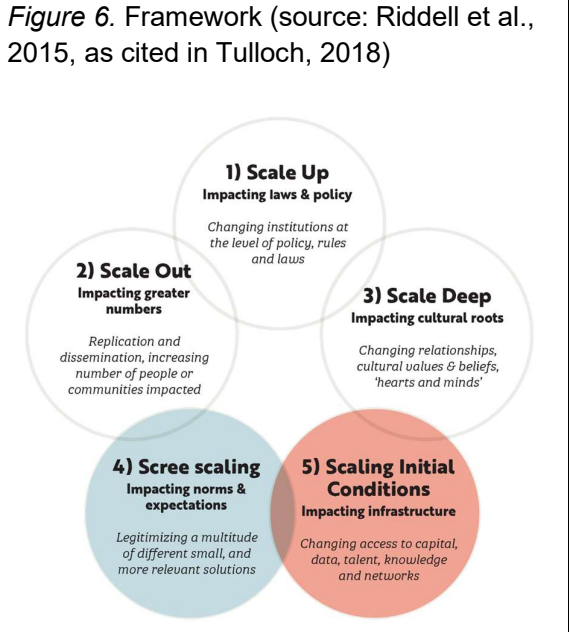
*Figure 6.* Framework (source: Riddell et al., 2015, as cited in Tulloch, 2018)

**1) Scale Up**
**Impacting laws & policy**
*Changing institutions at the level of policy, rules and laws*

**2) Scale Out**
**Impacting greater numbers**
*Replication and dissemination, increasing number of people or communities impacted*

**3) Scale Deep**
**Impacting cultural roots**
*Changing relationships, cultural values & beliefs, 'hearts and minds'*

**4) Scree scaling**
**Impacting norms & expectations**
*Legitimizing a multitude of different small, and more relevant solutions*

**5) Scaling Initial Conditions**
**Impacting infrastructure**
*Changing access to capital, data, talent, knowledge and networks*